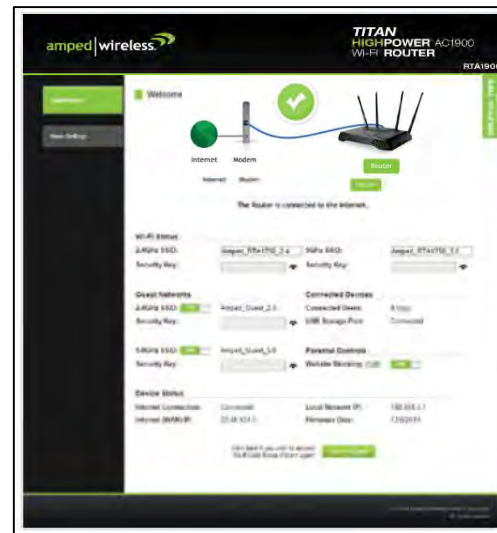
amped|wireless

TITAN HIGHPOWER AC1900 WI-FI ROUTER

RTA1900

Dashboard

Basic Settings

Welcome

Internet

Modem

Router

Internet

Modem

ON/OFF

The Router is connected to the Internet.

Wi-Fi Status

2.4GHz SSID:

Amped_RTA1750_2.4

5GHz SSID:

Amped_RTA1750_5.0

Security Key:

Security Key:

Guest Networks

2.4GHz SSID:

ON

Amped_Guest_2.4

Security Key:

5.0GHz SSID:

ON

Amped_Guest_5.0

Security Key:

Connected Devices

Connected Users:

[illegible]

USB Storage Port:

Connected

Parental Controls

Website Blocking:

ON

Device Status

Internet Connection:

Connected

Internet (WAN) IP:

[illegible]

Local Network IP:

192.168.1.1

Firmware Date:

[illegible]

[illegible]

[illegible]

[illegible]